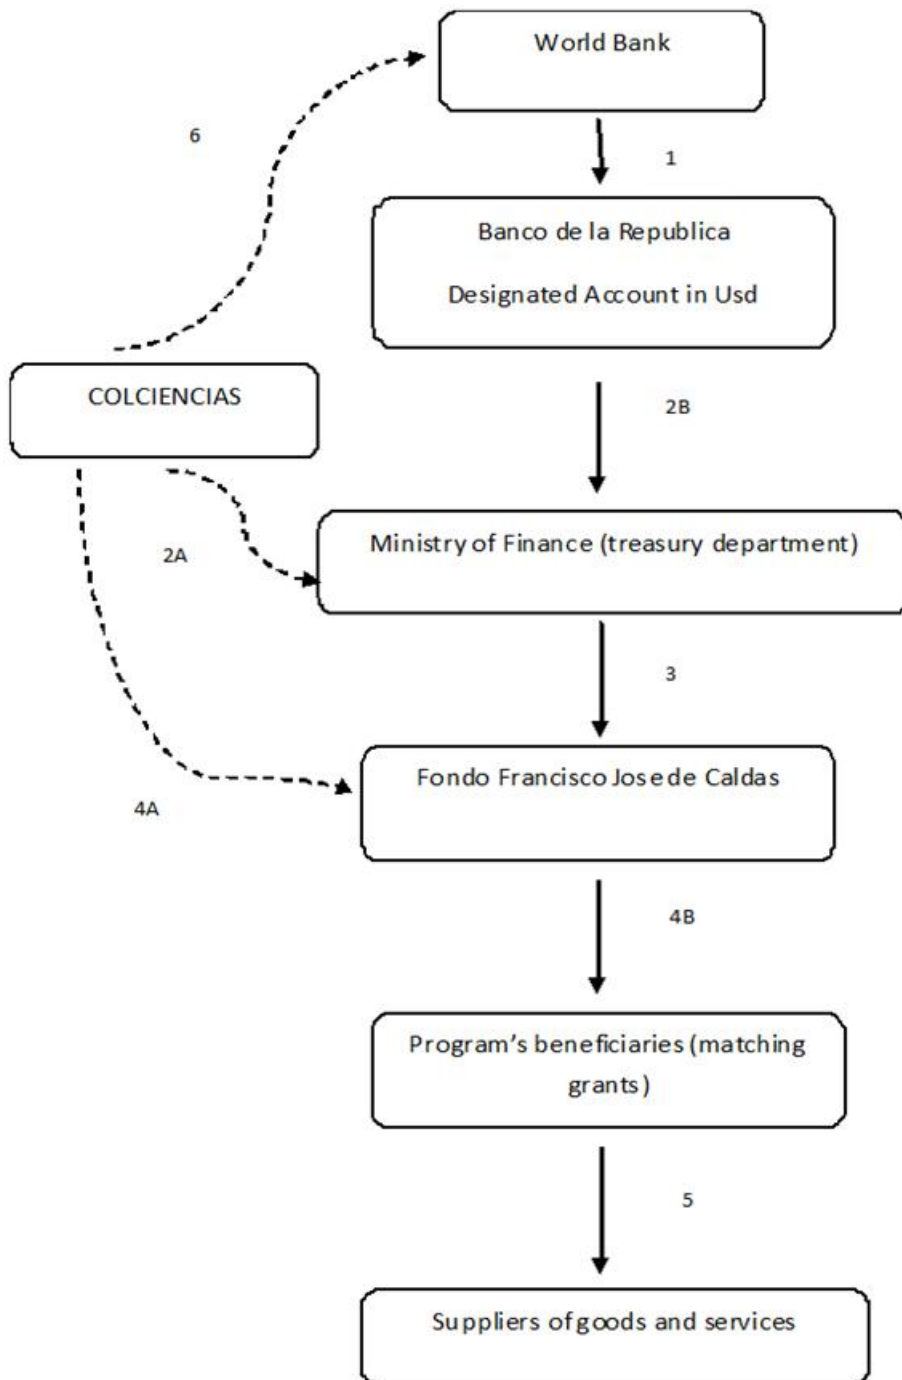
World Bank

6

1

Banco de la Republica

Designated Account in Usd

COLCIENCIAS

2B

Ministry of Finance (treasury department)

2A

3

Fondo Francisco Jose de Caldas

4A

4B

Program's beneficiaries (matching grants)

5

Suppliers of goods and services